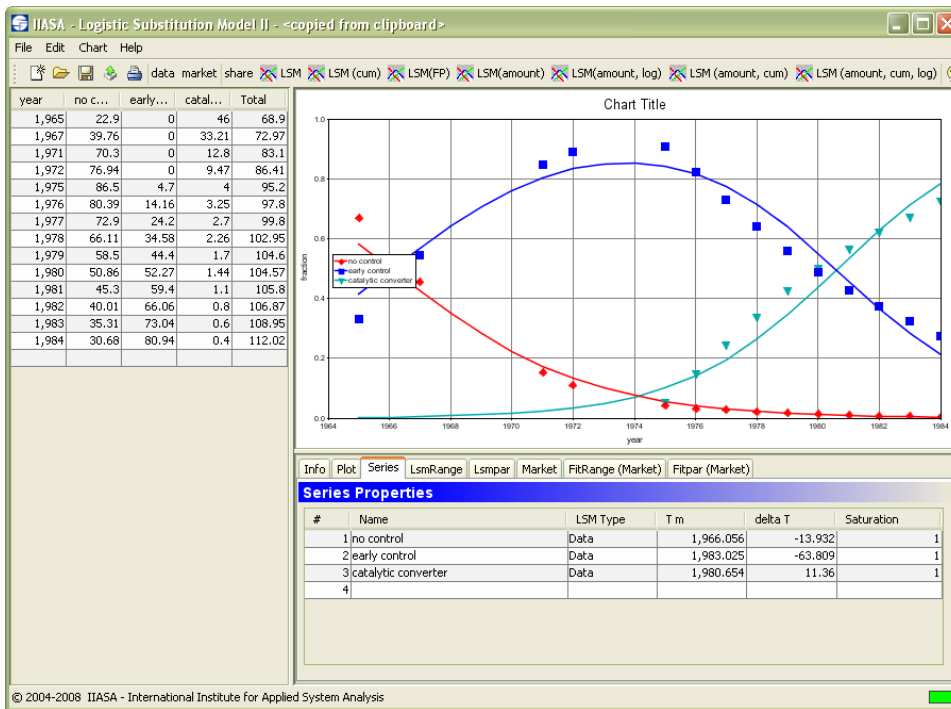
IIASA - Logistic Substitution Model II - <copied from clipboard>

File Edit Chart Help

data market share LSM LSM (cum) LSM(FP) LSM(amount) LSM(amount, log) LSM (amount, cum) LSM (amount, cum, log)

| year | no c... | early... | catal... | Total |
|---|---|---|---|---|
| 1,965 | 22.9 | 0 | 46 | 68.9 |
| 1,967 | 39.76 | 0 | 33.21 | 72.97 |
| 1,971 | 70.3 | 0 | 12.8 | 83.1 |
| 1,972 | 76.94 | 0 | 9.47 | 86.41 |
| 1,975 | 86.5 | 4.7 | 4 | 95.2 |
| 1,976 | 80.39 | 14.16 | 3.25 | 97.8 |
| 1,977 | 72.9 | 24.2 | 2.7 | 99.8 |
| 1,978 | 66.11 | 34.58 | 2.26 | 102.95 |
| 1,979 | 58.5 | 44.4 | 1.7 | 104.6 |
| 1,980 | 50.86 | 52.27 | 1.44 | 104.57 |
| 1,981 | 45.3 | 59.4 | 1.1 | 105.8 |
| 1,982 | 40.01 | 66.06 | 0.8 | 106.87 |
| 1,983 | 35.31 | 73.04 | 0.6 | 108.95 |
| 1,984 | 30.68 | 80.94 | 0.4 | 112.02 |

Chart Title

1.0
0.8
0.6
0.4
0.2
0.0
fraction

no control
early control
catalytic converter

1964 1966 1968 1970 1972 1974 1976 1978 1980 1982 1984
year

Info Plot Series LsmRange Lsmpar Market FitRange (Market) Fitpar (Market)

Series Properties

| # | Name | LSM Type | T m | delta T | Saturation |
|---|---|---|---|---|---|
| 1 | no control | Data | 1,966.056 | -13.932 | 1 |
| 2 | early control | Data | 1,983.025 | -63.809 | 1 |
| 3 | catalytic converter | Data | 1,980.654 | 11.36 | 1 |
| 4 | | | | | |

© 2004-2008 IIASA - International Institute for Applied System Analysis